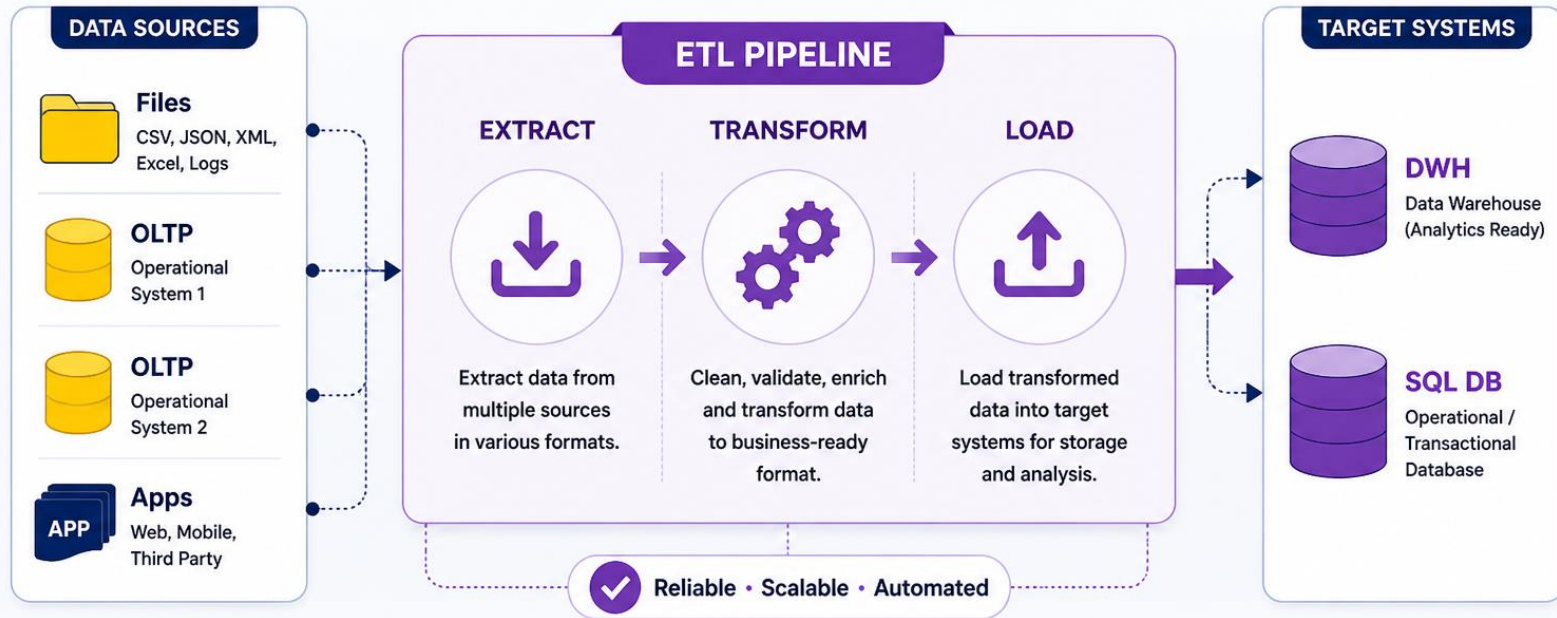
DATA SOURCES

Files
CSV, JSON, XML, Excel, Logs

OLTP
Operational System 1

OLTP
Operational System 2

APP
Apps
Web, Mobile, Third Party

ETL PIPELINE

EXTRACT
Extract data from multiple sources in various formats.

TRANSFORM
Clean, validate, enrich and transform data to business-ready format.

LOAD
Load transformed data into target systems for storage and analysis.

Reliable • Scalable • Automated

TARGET SYSTEMS

DWH
Data Warehouse (Analytics Ready)

SQL DB
Operational / Transactional Database